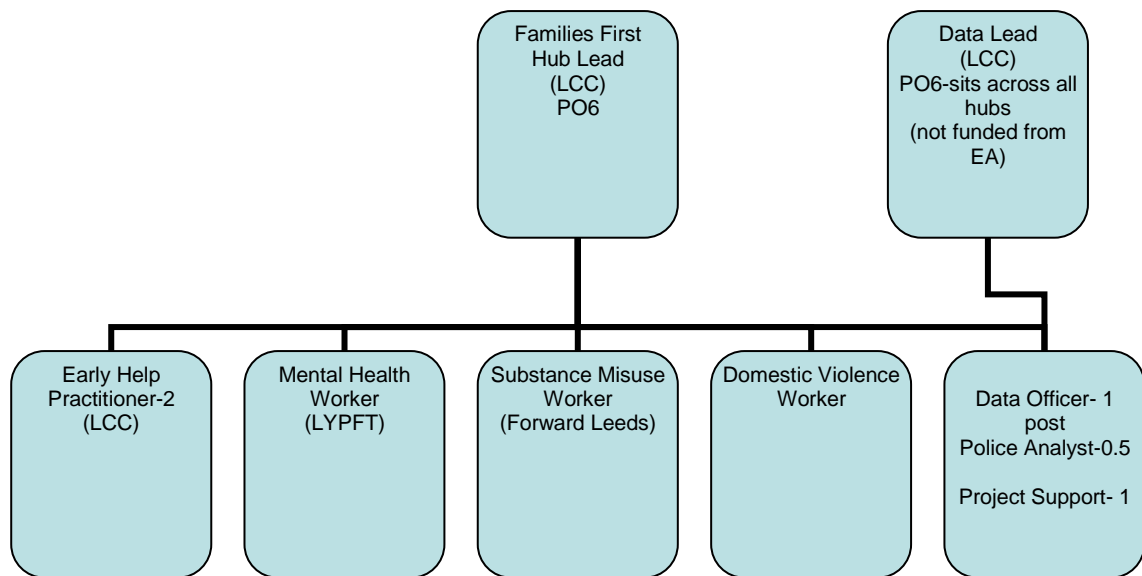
Families First Hub Lead
(LCC)
PO6

Data Lead
(LCC)
PO6-sits across all hubs
(not funded from EA)

Early Help Practitioner-2
(LCC)

Mental Health Worker
(LYPFT)

Substance Misuse Worker
(Forward Leeds)

Domestic Violence Worker

Data Officer- 1 post
Police Analyst-0.5

Project Support- 1